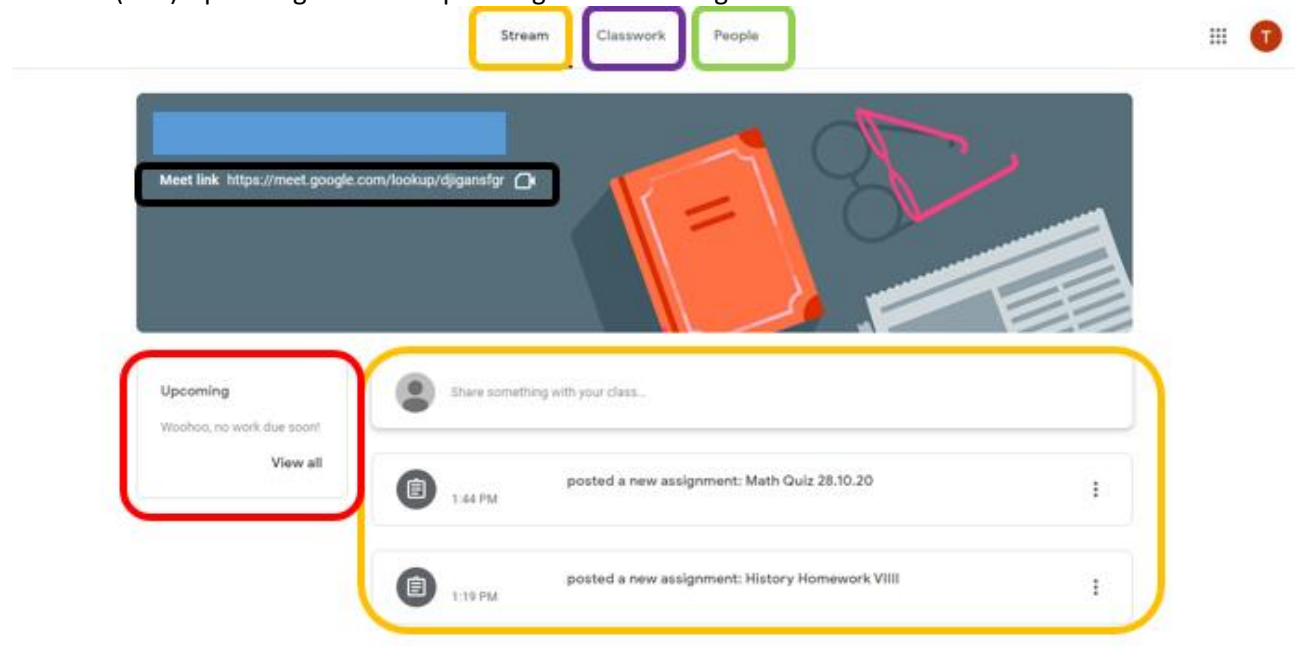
Stream Classwork People

T

Meet link https://meet.google.com/lookup/djigansfgr

Upcoming

Woohoo, no work due soon!

View all

Share something with your class...

posted a new assignment: Math Quiz 28.10.20

1:44 PM

posted a new assignment: History Homework VIIII

1:19 PM